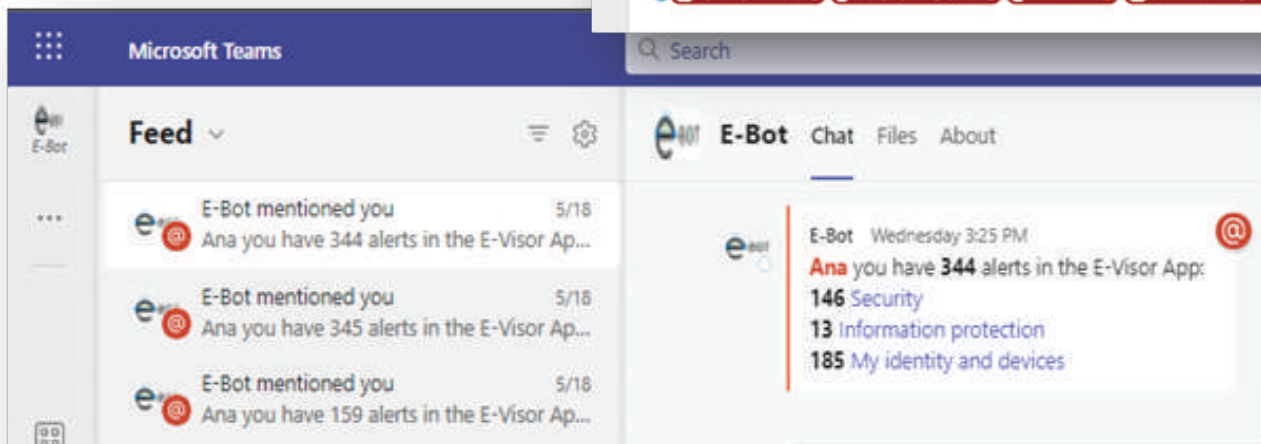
Microsoft Teams

Search

E-Bot

...

Feed

E-Bot mentioned you 5/18
Ana you have 344 alerts in the E-Visor Ap...

E-Bot mentioned you 5/18
Ana you have 345 alerts in the E-Visor Ap...

E-Bot mentioned you 5/18
Ana you have 159 alerts in the E-Visor Ap...

E-Bot Chat Files About

E-Bot Wednesday 3:25 PM
Ana you have 344 alerts in the E-Visor App:
146 Security
13 Information protection
185 My identity and devices